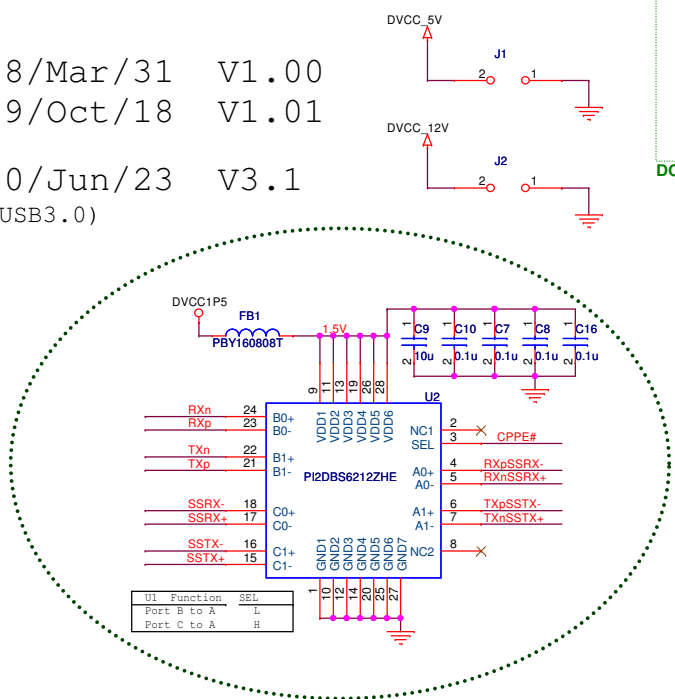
8/Mar/31 V1.00
9/Oct/18 V1.01

0/Jun/23 V3.1
USB3.0)

DVCC_5V
J1
2 1

DVCC_12V
J2
2 1

DC

DVCC1P5
FB1
PBY160808T
1.5V
C9 10u
C10 0.1u
C7 0.1u
C8 0.1u
C16 0.1u

U2
PI2DBS6212ZHE
RXn 24 B0+
RXp 23 B0-
TXn 22 B1+
TXp 21 B1-
SSRX- 18 C0+
SSRX+ 17 C0-
SSTX- 16 C1+
SSTX+ 15 C1-
9 VDD1
11 VDD2
13 VDD3
19 VDD4
26 VDD5
28 VDD6
NC1 2
SEL 3 CPPE#
A0+ 4 RXpSSRX-
A0- 5 RXnSSRX+
A1+ 6 TXpSSTX-
A1- 7 TXnSSTX+
NC2 8
GND1 1
GND2 10
GND3 12
GND4 14
GND5 20
GND6 25
GND7 27

| U1 Function | SEL |
|---|---|
| Port B to A | L |
| Port C to A | H |